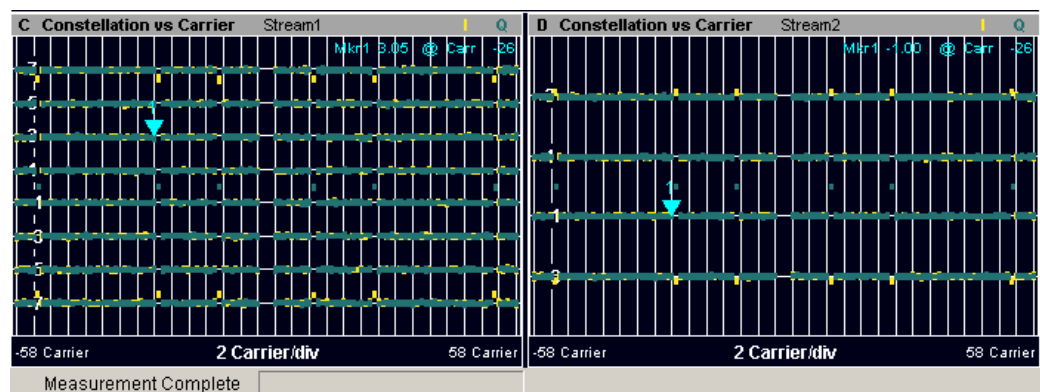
C Constellation vs Carrier Stream1 I Q

Mkr1 3.05 @ Carr -26

7
5
3
1
1
3
5
7

1

-58 Carrier 2 Carrier/div 58 Carrier

D Constellation vs Carrier Stream2 I Q

Mkr1 -1.00 @ Carr -26

3
1
1
3

1

-58 Carrier 2 Carrier/div 58 Carrier

Measurement Complete